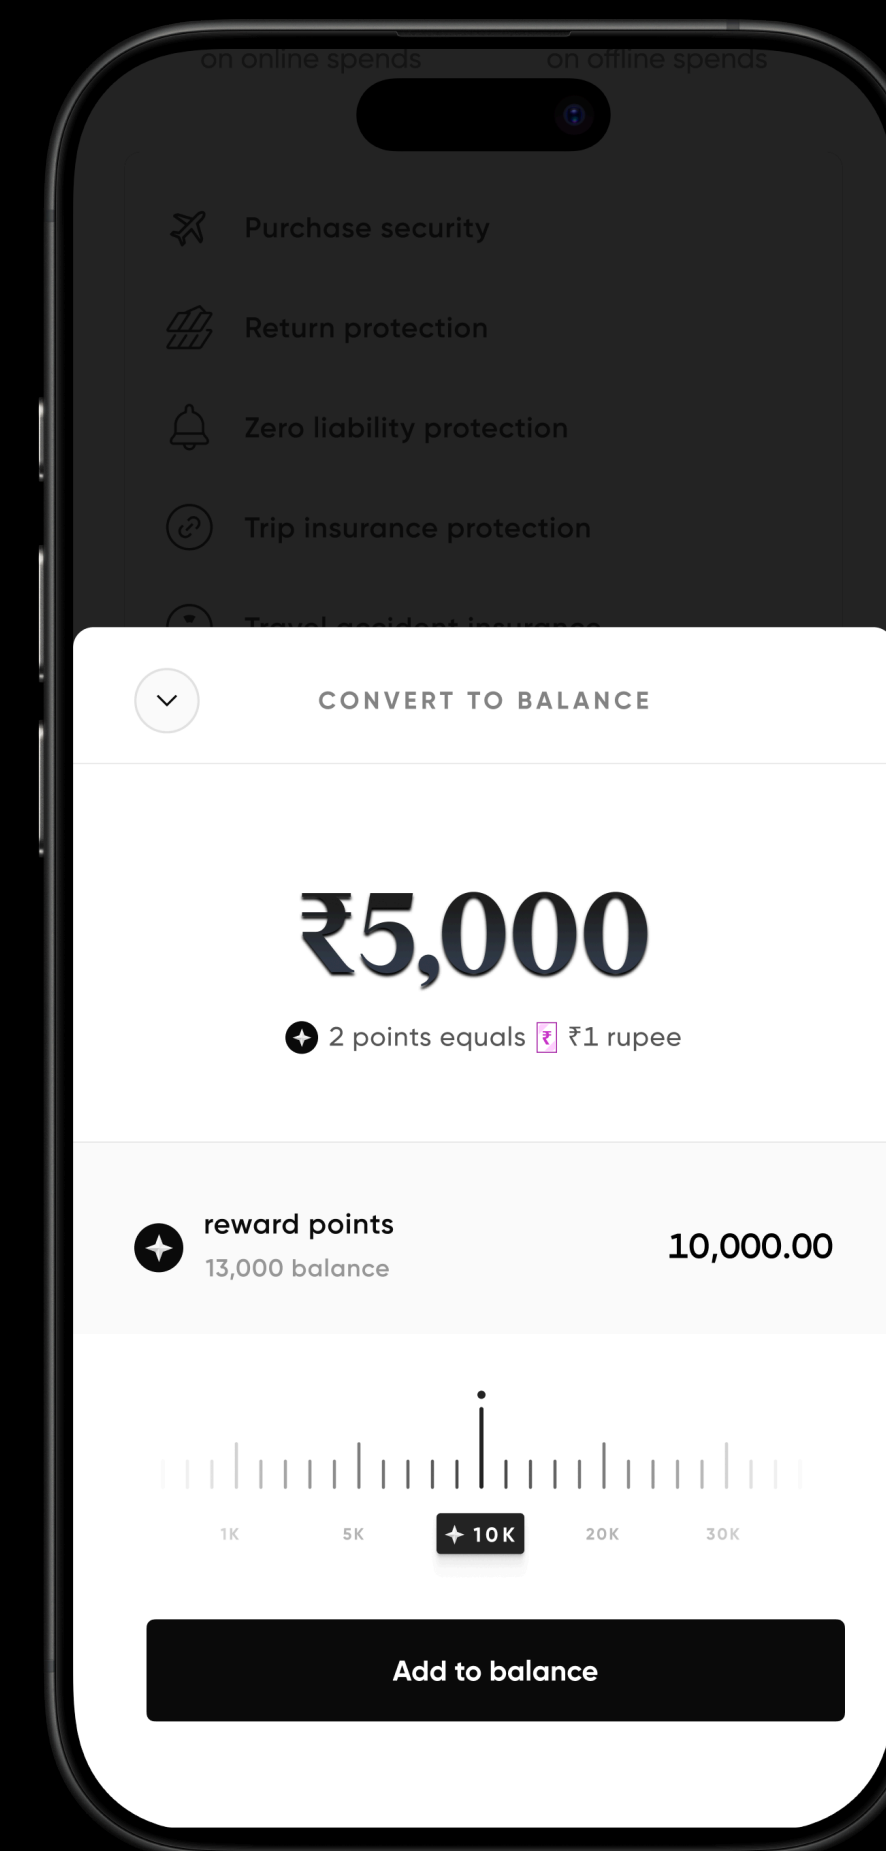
on online spends

on offline spends

Purchase security

Return protection

Zero liability protection

Trip insurance protection

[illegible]

CONVERT TO BALANCE

₹5,000

2 points equals ₹ ₹1 rupee

reward points
13,000 balance

10,000.00

1K 5K 10K 20K 30K

Add to balance